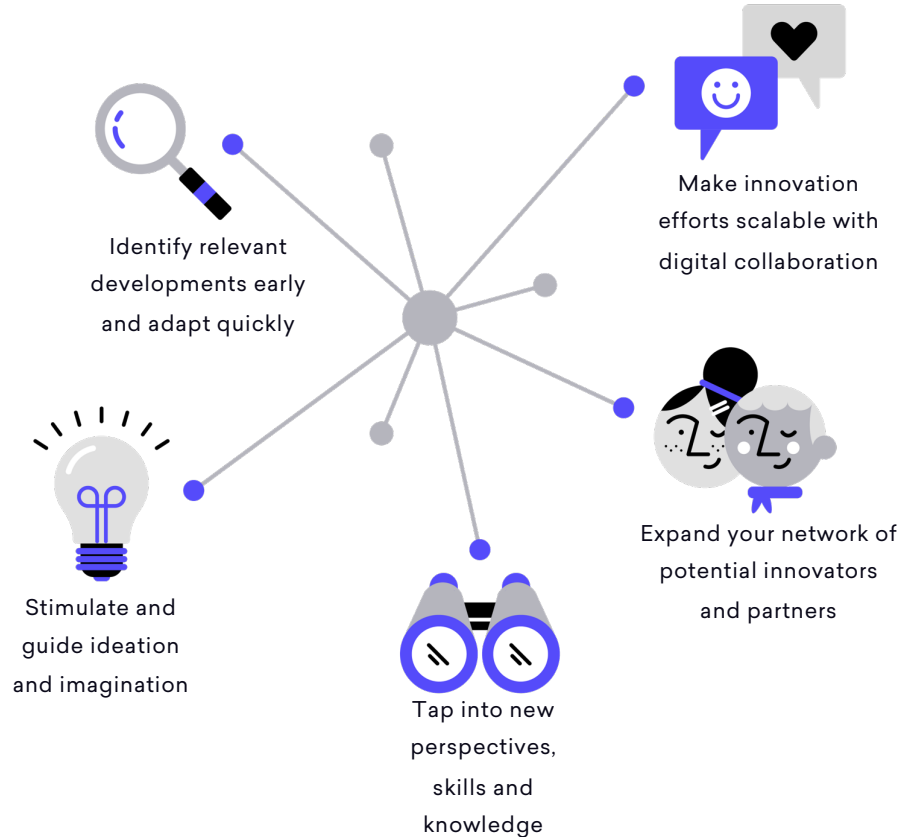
Make innovation efforts scalable with digital collaboration

Identify relevant developments early and adapt quickly

Expand your network of potential innovators and partners

Stimulate and guide ideation and imagination

Tap into new perspectives, skills and knowledge